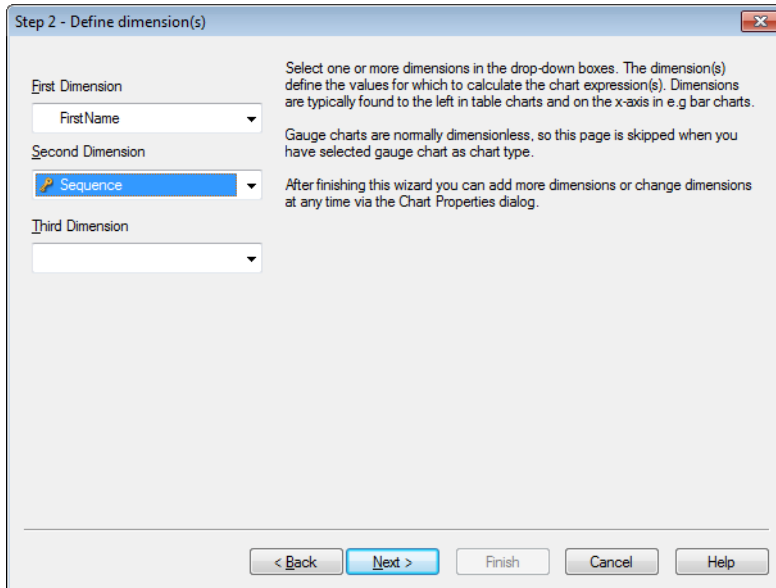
Step 2 - Define dimension(s)

First Dimension

FirstName

Second Dimension

Sequence

Third Dimension

Select one or more dimensions in the drop-down boxes. The dimension(s) define the values for which to calculate the chart expression(s). Dimensions are typically found to the left in table charts and on the x-axis in e.g bar charts.

Gauge charts are normally dimensionless, so this page is skipped when you have selected gauge chart as chart type.

After finishing this wizard you can add more dimensions or change dimensions at any time via the Chart Properties dialog.

< Back

Next >

Finish

Cancel

Help